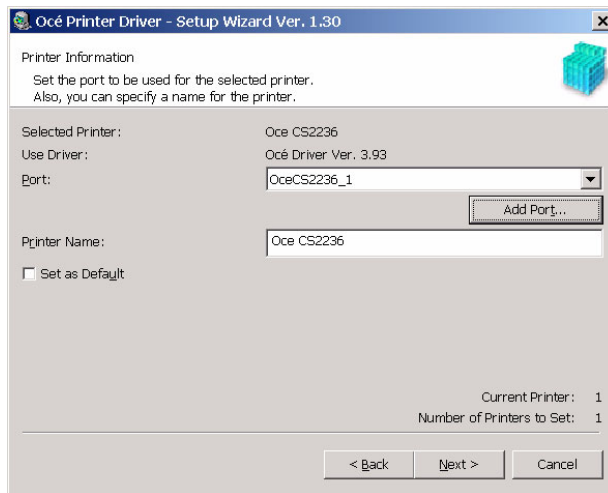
Océ Printer Driver - Setup Wizard Ver. 1.30

Printer Information

Set the port to be used for the selected printer.
Also, you can specify a name for the printer.

| Selected Printer: | Oce CS2236 |
|---|---|
| Use Driver: | Océ Driver Ver. 3.93 |
| Port: | OceCS2236_1 |

Add Port...

Printer Name: Oce CS2236

Set as Default

Current Printer: 1
Number of Printers to Set: 1

< Back
Next >
Cancel